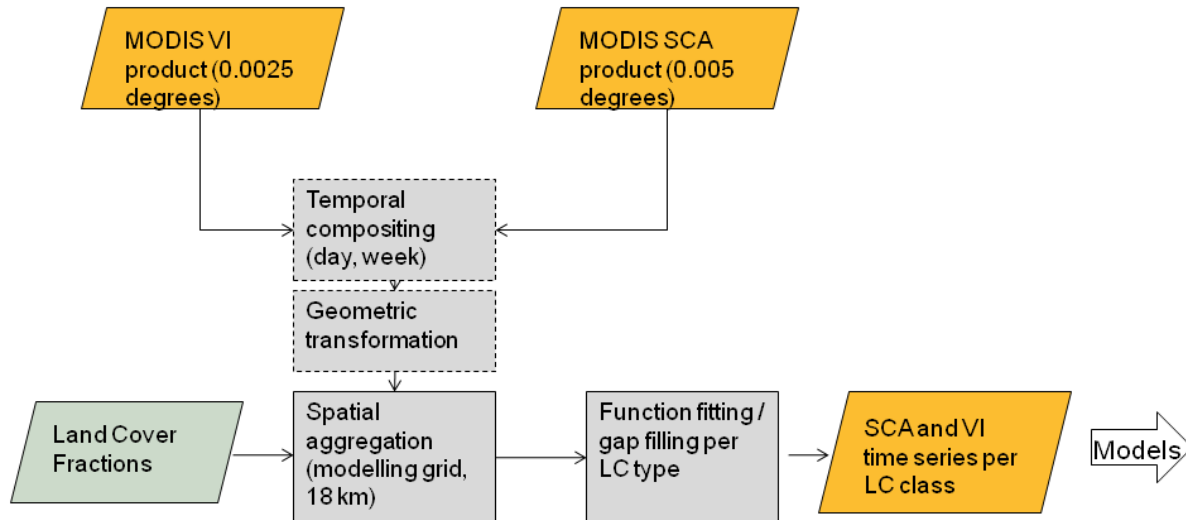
MODIS VI product (0.0025 degrees)

MODIS SCA product (0.005 degrees)

Temporal compositing (day, week)

Geometric transformation

Land Cover Fractions

Spatial aggregation (modelling grid, 18 km)

Function fitting / gap filling per LC type

SCA and VI time series per LC class

Models